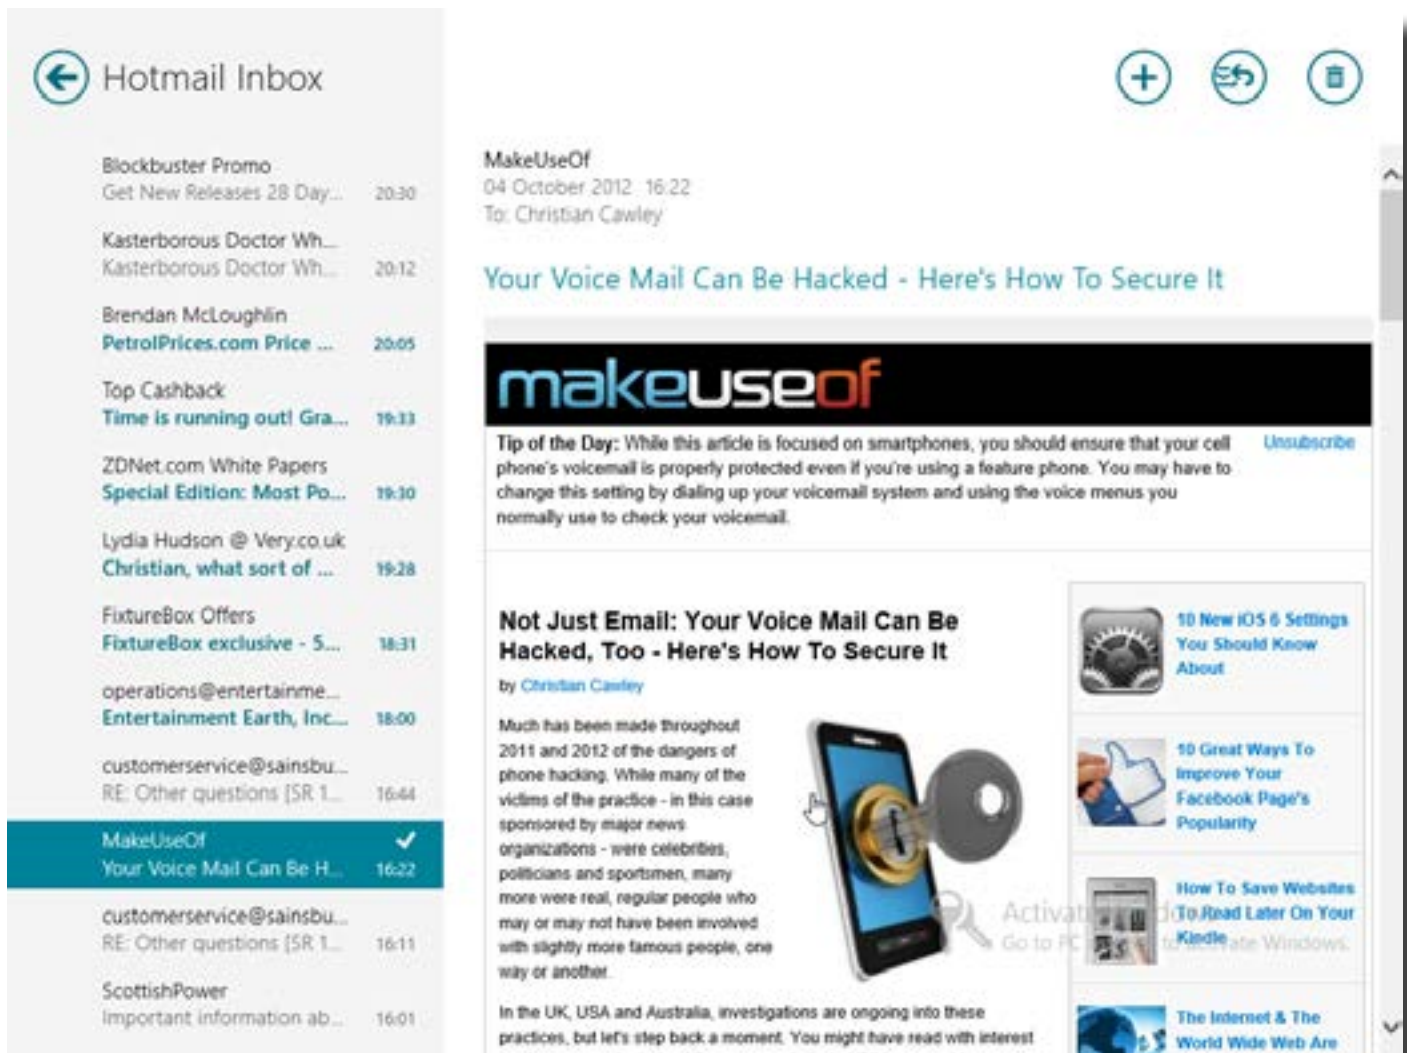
Hotmail Inbox

Blockbuster Promo
Get New Releases 28 Day... 20:30

Kasterborous Doctor Wh...
Kasterborous Doctor Wh... 20:12

Brendan McLoughlin
PetrolPrices.com Price ... 20:05

Top Cashback
Time is running out! Gra... 19:33

ZDNet.com White Papers
Special Edition: Most Po... 19:30

Lydia Hudson @ Very.co.uk
Christian, what sort of ... 19:28

FixtureBox Offers
FixtureBox exclusive - 5... 18:31

operations@entertainme...
Entertainment Earth, Inc... 18:00

customerservice@sainsbu...
RE: Other questions [SR 1... 16:44

MakeUseOf
Your Voice Mail Can Be H... 16:22

customerservice@sainsbu...
RE: Other questions [SR 1... 16:11

ScottishPower
Important information ab... 16:01

MakeUseOf
04 October 2012 16:22
To: Christian Cawley

Your Voice Mail Can Be Hacked - Here's How To Secure It

makeuseof

Tip of the Day: While this article is focused on smartphones, you should ensure that your cell phone's voicemail is properly protected even if you're using a feature phone. You may have to change this setting by dialing up your voicemail system and using the voice menus you normally use to check your voicemail.

Unsubscribe

Not Just Email: Your Voice Mail Can Be Hacked, Too - Here's How To Secure It

by Christian Cawley

Much has been made throughout 2011 and 2012 of the dangers of phone hacking. While many of the victims of the practice - in this case sponsored by major news organizations - were celebrities, politicians and sportsmen, many more were real, regular people who may or may not have been involved with slightly more famous people, one way or another.

In the UK, USA and Australia, investigations are ongoing into these practices, but let's step back a moment. You might have read with interest

10 New iOS 6 Settings You Should Know About

10 Great Ways To Improve Your Facebook Page's Popularity

How To Save Websites To Read Later On Your Kindle

The Internet & The World Wide Web Are

Activate Windows
Go to PC settings to activate Windows.